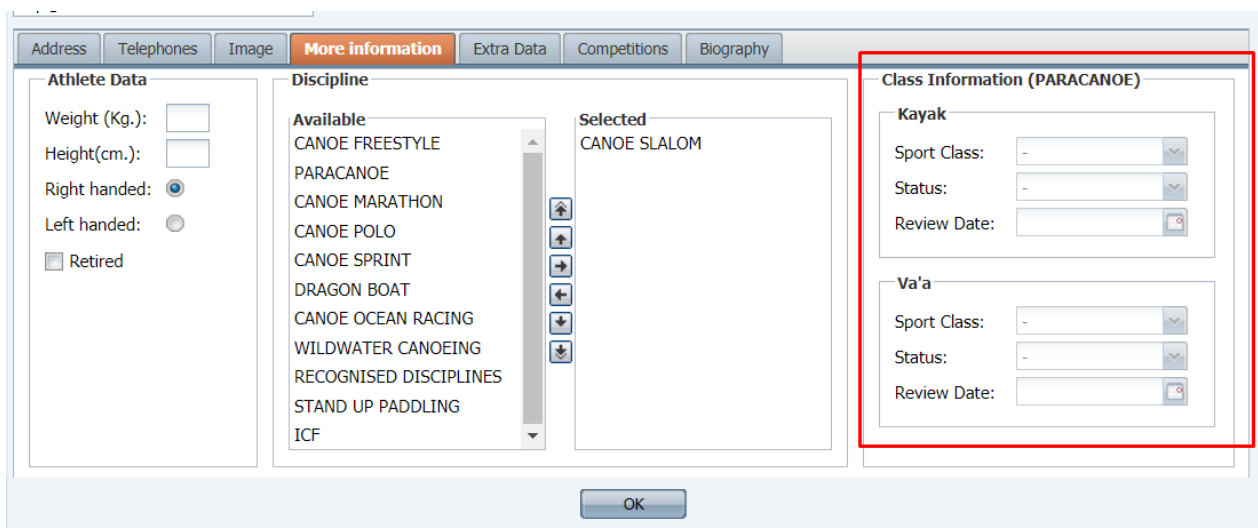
Address Telephones Image More information Extra Data Competitions Biography

Athlete Data

Weight (Kg.):

Height(cm.):

Right handed:

Left handed:

Retired

Discipline

Available

CANOE FREESTYLE
PARACANOE
CANOE MARATHON
CANOE POLO
CANOE SPRINT
DRAGON BOAT
CANOE OCEAN RACING
WILDWATER CANOEING
RECOGNISED DISCIPLINES
STAND UP PADDLING
ICF

Selected

CANOE SLALOM

Class Information (PARACANOE)

Kayak

Sport Class: -

Status: -

Review Date:

Va'a

Sport Class: -

Status: -

Review Date:

OK